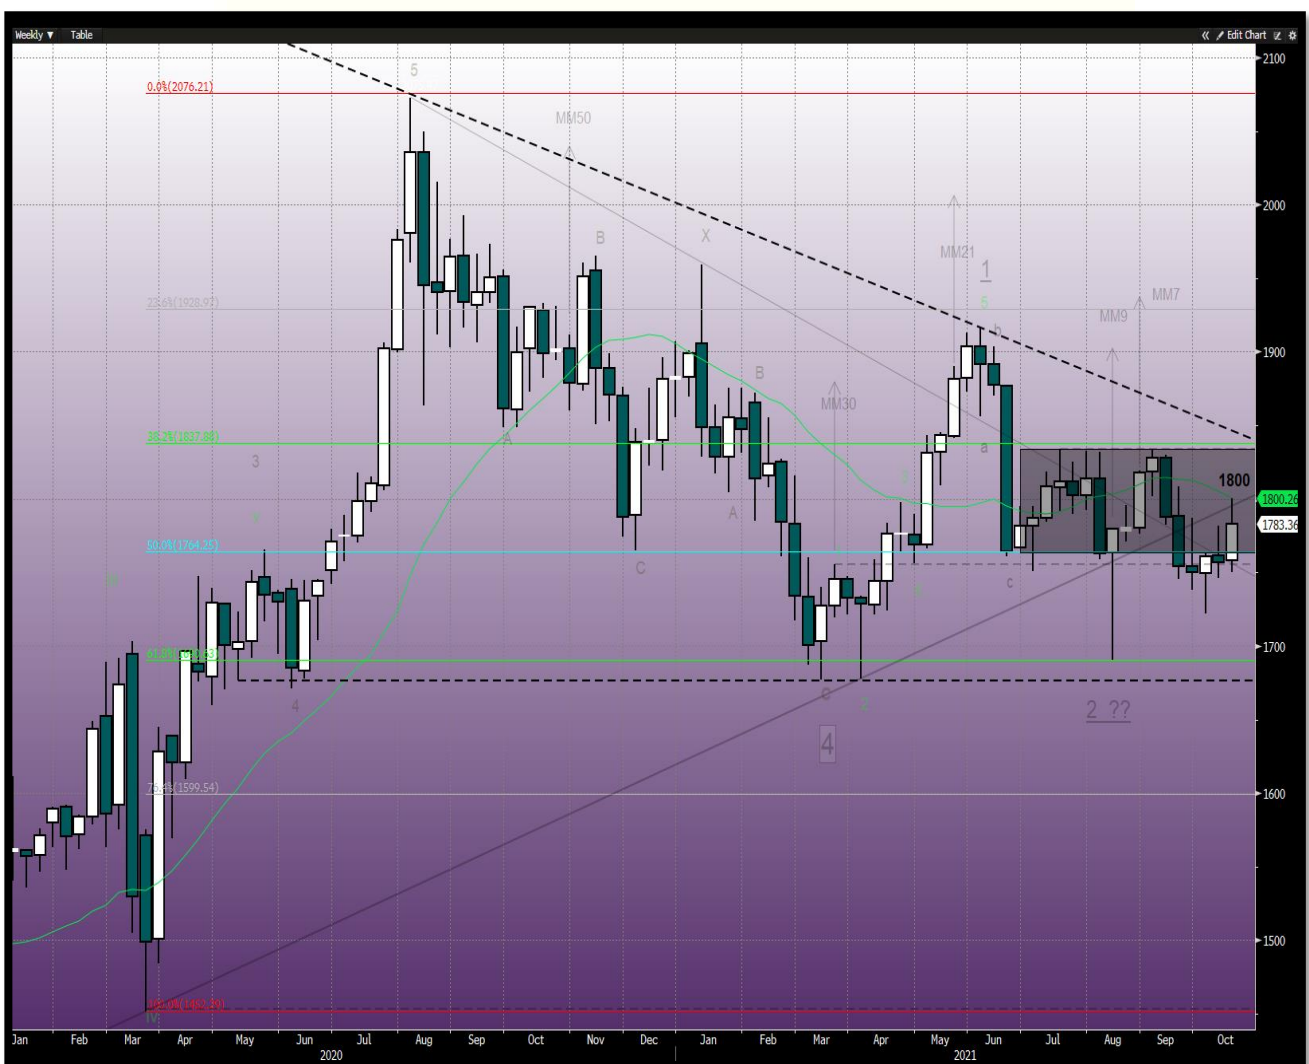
Weekly ▼ Table
« Edit Chart

0.0%(2076.21)
5
MM50
B
X
23.6%(1928.97)
38.2%(1837.88)
50.0%(1764.26)
61.8%(1690.63)
76.4%(1599.54)
100.0%(1452.30)
3
4
A
C
B
A
C
MM30
MM21
1
5
b
a
c
MM9
MM7
1800
1800.26
1783.36
2 ??
4
IV

2100
2000
1900
1800
1700
1600
1500

Jan Feb Mar Apr May Jun Jul Aug Sep Oct Nov Dec Jan Feb Mar Apr May Jun Jul Aug Sep Oct
2020
2021